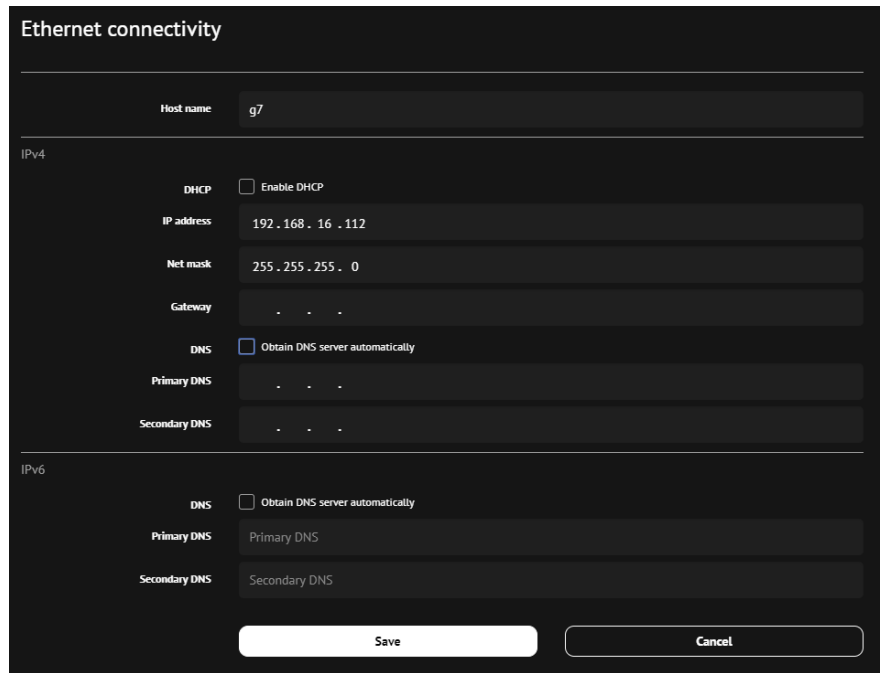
Ethernet connectivity

Host name g7

IPv4

DHCP Enable DHCP

IP address 192.168. 16 .112

Net mask 255.255.255. 0

Gateway . . .

DNS Obtain DNS server automatically

Primary DNS . . .

Secondary DNS . . .

IPv6

DNS Obtain DNS server automatically

Primary DNS Primary DNS

Secondary DNS Secondary DNS

Save

Cancel